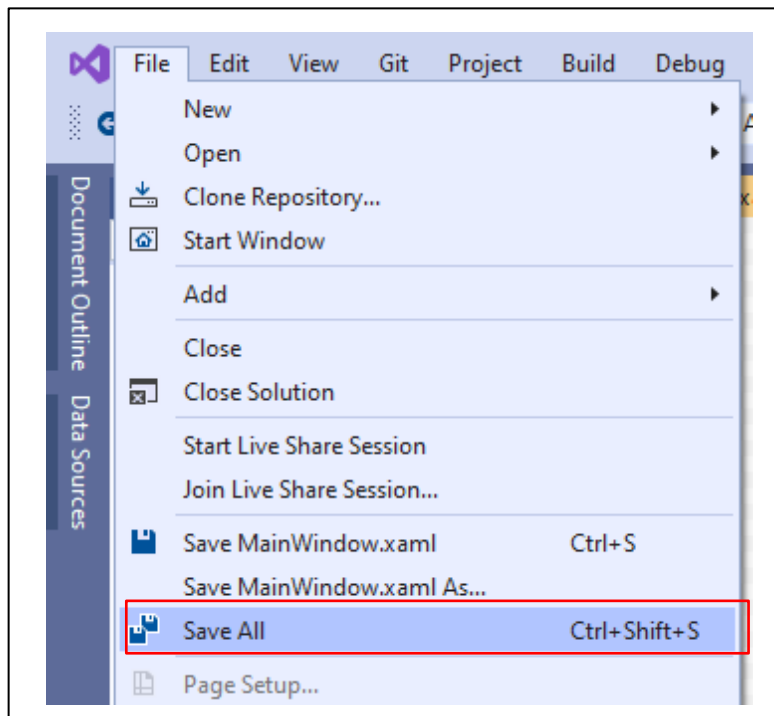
File Edit View Git Project Build Debug

New
Open
Clone Repository...
Start Window
Add
Close
Close Solution
Start Live Share Session
Join Live Share Session...
Save MainWindow.xaml Ctrl+S
Save MainWindow.xaml As...
Save All Ctrl+Shift+S
Page Setup...

Document Outline
Data Sources